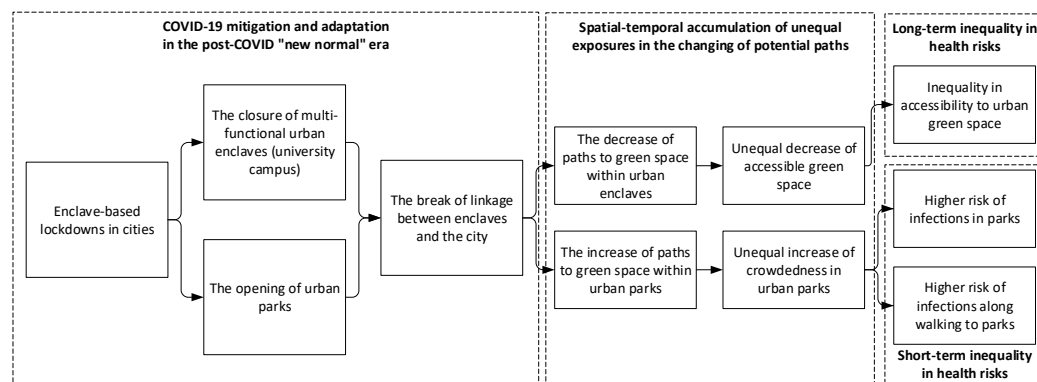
COVID-19 mitigation and adaptation in the post-COVID "new normal" era

Enclave-based lockdowns in cities

The closure of multi-functional urban enclaves (university campus)

The opening of urban parks

The break of linkage between enclaves and the city

Spatial-temporal accumulation of unequal exposures in the changing of potential paths

The decrease of paths to green space within urban enclaves

Unequal decrease of accessible green space

The increase of paths to green space within urban parks

Unequal increase of crowdedness in urban parks

Long-term inequality in health risks

Inequality in accessibility to urban green space

Higher risk of infections in parks

Higher risk of infections along walking to parks

Short-term inequality in health risks